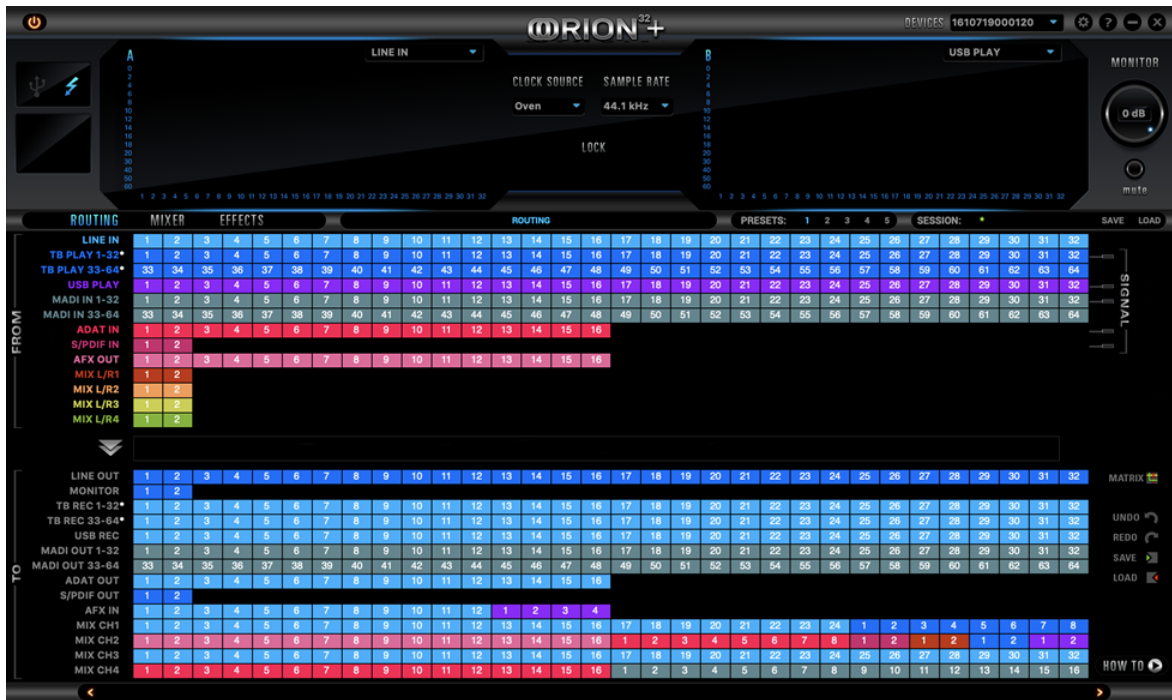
ORION 32+

DEVICES 1610719000120

A

LINE IN

CLOCK SOURCE SAMPLE RATE

Oven 44.1 kHz

LOCK

B

USB PLAY

MONITOR

0 dB

mute

0 2 4 6 8 10 12 14 16 18 20 25 30 40 50 60

1 2 3 4 5 6 7 8 9 10 11 12 13 14 15 16 17 18 19 20 21 22 23 24 25 26 27 28 29 30 31 32

ROUTING MIXER EFFECTS

ROUTING

PRESETS: 1 2 3 4 5 SESSION: SAVE LOAD

FROM

| | | | | | | | | | | | | | | | | | | | | | | | | | | | | | | | | |
|---|---|---|---|---|---|---|---|---|---|---|---|---|---|---|---|---|---|---|---|---|---|---|---|---|---|---|---|---|---|---|---|---|
| LINE IN | 1 | 2 | 3 | 4 | 5 | 6 | 7 | 8 | 9 | 10 | 11 | 12 | 13 | 14 | 15 | 16 | 17 | 18 | 19 | 20 | 21 | 22 | 23 | 24 | 25 | 26 | 27 | 28 | 29 | 30 | 31 | 32 |
| TB PLAY 1-32• | 1 | 2 | 3 | 4 | 5 | 6 | 7 | 8 | 9 | 10 | 11 | 12 | 13 | 14 | 15 | 16 | 17 | 18 | 19 | 20 | 21 | 22 | 23 | 24 | 25 | 26 | 27 | 28 | 29 | 30 | 31 | 32 |
| TB PLAY 33-64• | 33 | 34 | 35 | 36 | 37 | 38 | 39 | 40 | 41 | 42 | 43 | 44 | 45 | 46 | 47 | 48 | 49 | 50 | 51 | 52 | 53 | 54 | 55 | 56 | 57 | 58 | 59 | 60 | 61 | 62 | 63 | 64 |
| USB PLAY | 1 | 2 | 3 | 4 | 5 | 6 | 7 | 8 | 9 | 10 | 11 | 12 | 13 | 14 | 15 | 16 | 17 | 18 | 19 | 20 | 21 | 22 | 23 | 24 | 25 | 26 | 27 | 28 | 29 | 30 | 31 | 32 |
| MADI IN 1-32 | 1 | 2 | 3 | 4 | 5 | 6 | 7 | 8 | 9 | 10 | 11 | 12 | 13 | 14 | 15 | 16 | 17 | 18 | 19 | 20 | 21 | 22 | 23 | 24 | 25 | 26 | 27 | 28 | 29 | 30 | 31 | 32 |
| MADI IN 33-64 | 33 | 34 | 35 | 36 | 37 | 38 | 39 | 40 | 41 | 42 | 43 | 44 | 45 | 46 | 47 | 48 | 49 | 50 | 51 | 52 | 53 | 54 | 55 | 56 | 57 | 58 | 59 | 60 | 61 | 62 | 63 | 64 |
| ADAT IN | 1 | 2 | 3 | 4 | 5 | 6 | 7 | 8 | 9 | 10 | 11 | 12 | 13 | 14 | 15 | 16 | | | | | | | | | | | | | | | | |
| S/PDIF IN | 1 | 2 | | | | | | | | | | | | | | | | | | | | | | | | | | | | | | |
| AFX OUT | 1 | 2 | 3 | 4 | 5 | 6 | 7 | 8 | 9 | 10 | 11 | 12 | 13 | 14 | 15 | 16 | | | | | | | | | | | | | | | | |
| MIX L/R1 | 1 | 2 | | | | | | | | | | | | | | | | | | | | | | | | | | | | | | |
| MIX L/R2 | 1 | 2 | | | | | | | | | | | | | | | | | | | | | | | | | | | | | | |
| MIX L/R3 | 1 | 2 | | | | | | | | | | | | | | | | | | | | | | | | | | | | | | |
| MIX L/R4 | 1 | 2 | | | | | | | | | | | | | | | | | | | | | | | | | | | | | | |

SIGNAL

TO

| | | | | | | | | | | | | | | | | | | | | | | | | | | | | | | | | |
|---|---|---|---|---|---|---|---|---|---|---|---|---|---|---|---|---|---|---|---|---|---|---|---|---|---|---|---|---|---|---|---|---|
| LINE OUT | 1 | 2 | 3 | 4 | 5 | 6 | 7 | 8 | 9 | 10 | 11 | 12 | 13 | 14 | 15 | 16 | 17 | 18 | 19 | 20 | 21 | 22 | 23 | 24 | 25 | 26 | 27 | 28 | 29 | 30 | 31 | 32 |
| MONITOR | 1 | 2 | | | | | | | | | | | | | | | | | | | | | | | | | | | | | | |
| TB REC 1-32• | 1 | 2 | 3 | 4 | 5 | 6 | 7 | 8 | 9 | 10 | 11 | 12 | 13 | 14 | 15 | 16 | 17 | 18 | 19 | 20 | 21 | 22 | 23 | 24 | 25 | 26 | 27 | 28 | 29 | 30 | 31 | 32 |
| TB REC 33-64• | 1 | 2 | 3 | 4 | 5 | 6 | 7 | 8 | 9 | 10 | 11 | 12 | 13 | 14 | 15 | 16 | 17 | 18 | 19 | 20 | 21 | 22 | 23 | 24 | 25 | 26 | 27 | 28 | 29 | 30 | 31 | 32 |
| USB REC | 1 | 2 | 3 | 4 | 5 | 6 | 7 | 8 | 9 | 10 | 11 | 12 | 13 | 14 | 15 | 16 | 17 | 18 | 19 | 20 | 21 | 22 | 23 | 24 | 25 | 26 | 27 | 28 | 29 | 30 | 31 | 32 |
| MADI OUT 1-32 | 1 | 2 | 3 | 4 | 5 | 6 | 7 | 8 | 9 | 10 | 11 | 12 | 13 | 14 | 15 | 16 | 17 | 18 | 19 | 20 | 21 | 22 | 23 | 24 | 25 | 26 | 27 | 28 | 29 | 30 | 31 | 32 |
| MADI OUT 33-64 | 33 | 34 | 35 | 36 | 37 | 38 | 39 | 40 | 41 | 42 | 43 | 44 | 45 | 46 | 47 | 48 | 49 | 50 | 51 | 52 | 53 | 54 | 55 | 56 | 57 | 58 | 59 | 60 | 61 | 62 | 63 | 64 |
| ADAT OUT | 1 | 2 | 3 | 4 | 5 | 6 | 7 | 8 | 9 | 10 | 11 | 12 | 13 | 14 | 15 | 16 | | | | | | | | | | | | | | | | |
| S/PDIF OUT | 1 | 2 | | | | | | | | | | | | | | | | | | | | | | | | | | | | | | |
| AFX IN | 1 | 2 | 3 | 4 | 5 | 6 | 7 | 8 | 9 | 10 | 11 | 12 | 1 | 2 | 3 | 4 | | | | | | | | | | | | | | | | |
| MIX CH1 | 1 | 2 | 3 | 4 | 5 | 6 | 7 | 8 | 9 | 10 | 11 | 12 | 13 | 14 | 15 | 16 | 17 | 18 | 19 | 20 | 21 | 22 | 23 | 24 | 1 | 2 | 3 | 4 | 5 | 6 | 7 | 8 |
| MIX CH2 | 1 | 2 | 3 | 4 | 5 | 6 | 7 | 8 | 9 | 10 | 11 | 12 | 13 | 14 | 15 | 16 | 1 | 2 | 3 | 4 | 5 | 6 | 7 | 8 | 1 | 2 | 1 | 2 | 1 | 2 | 1 | 2 |
| MIX CH3 | 1 | 2 | 3 | 4 | 5 | 6 | 7 | 8 | 9 | 10 | 11 | 12 | 13 | 14 | 15 | 16 | 17 | 18 | 19 | 20 | 21 | 22 | 23 | 24 | 25 | 26 | 27 | 28 | 29 | 30 | 31 | 32 |
| MIX CH4 | 1 | 2 | 3 | 4 | 5 | 6 | 7 | 8 | 9 | 10 | 11 | 12 | 13 | 14 | 15 | 16 | 1 | 2 | 3 | 4 | 5 | 6 | 7 | 8 | 9 | 10 | 11 | 12 | 13 | 14 | 15 | 16 |

MATRIX

UNDO
REDO
SAVE
LOAD

HOW TO